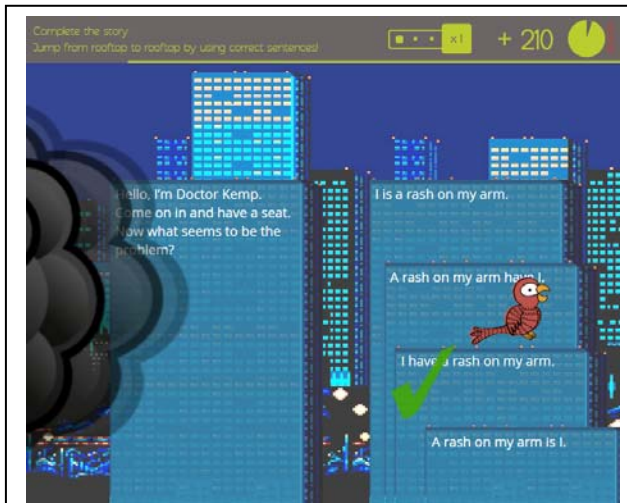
Complete the story
Jump from rooftop to rooftop by using correct sentences!

x1

+ 210

Hello, I'm Doctor Kemp. Come on in and have a seat. Now what seems to be the problem?

I is a rash on my arm.

A rash on my arm have I.

I have a rash on my arm.

A rash on my arm is I.